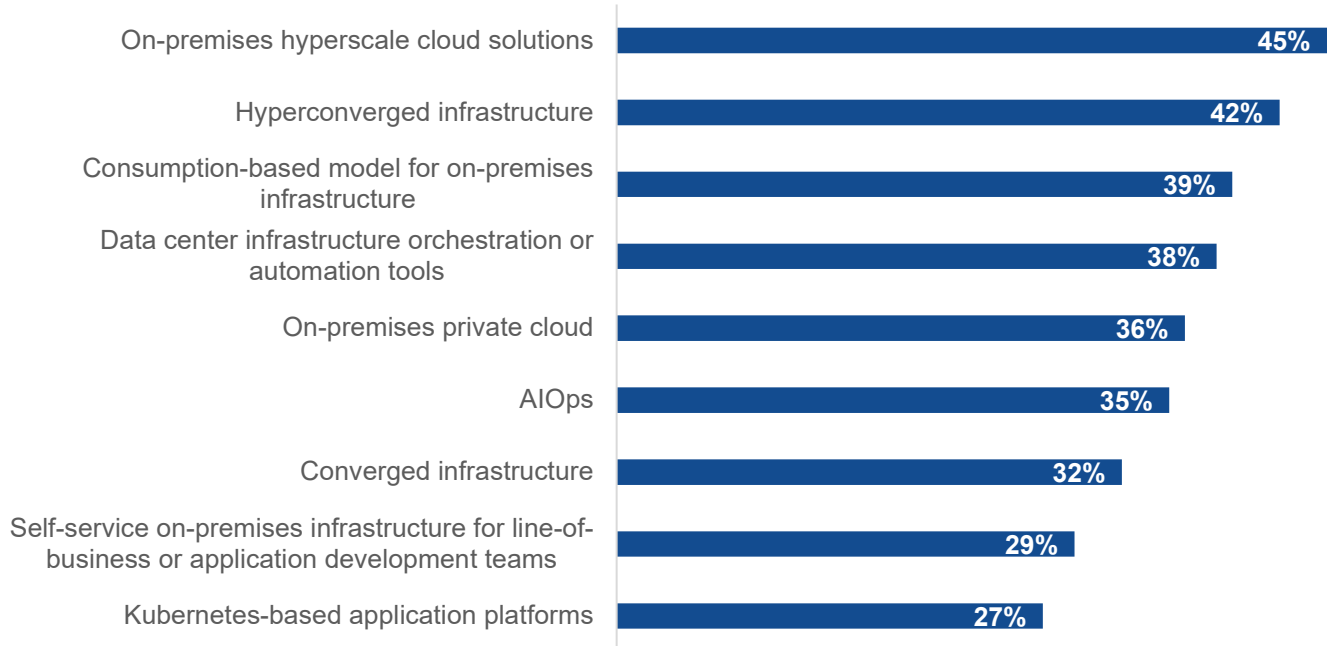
| | |
|---|---|
| On-premises hyperscale cloud solutions | 45% |
| Hyperconverged infrastructure | 42% |
| Consumption-based model for on-premises infrastructure | 39% |
| Data center infrastructure orchestration or automation tools | 38% |
| On-premises private cloud | 36% |
| AIOps | 35% |
| Converged infrastructure | 32% |
| Self-service on-premises infrastructure for line-of-business or application development teams | 29% |
| Kubernetes-based application platforms | 27% |